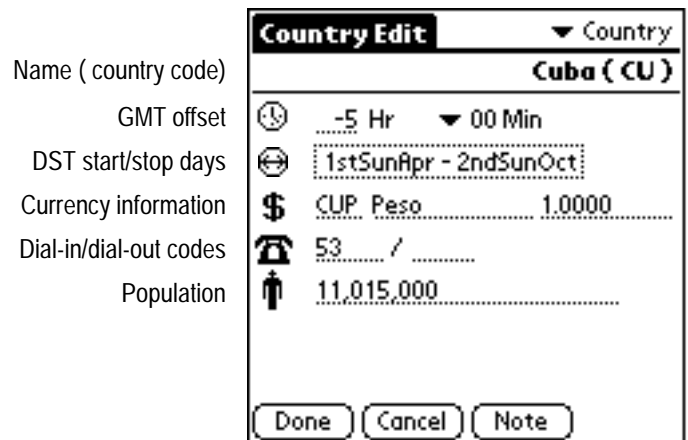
Name ( country code)
GMT offset
DST start/stop days
Currency information
Dial-in/dial-out codes
Population

Country Edit
▼ Country
Cuba ( CU )
-5 Hr ▼ 00 Min
1stSunApr - 2ndSunOct
$ CUP Peso 1.0000
53 /
11,015,000

Done
Cancel
Note